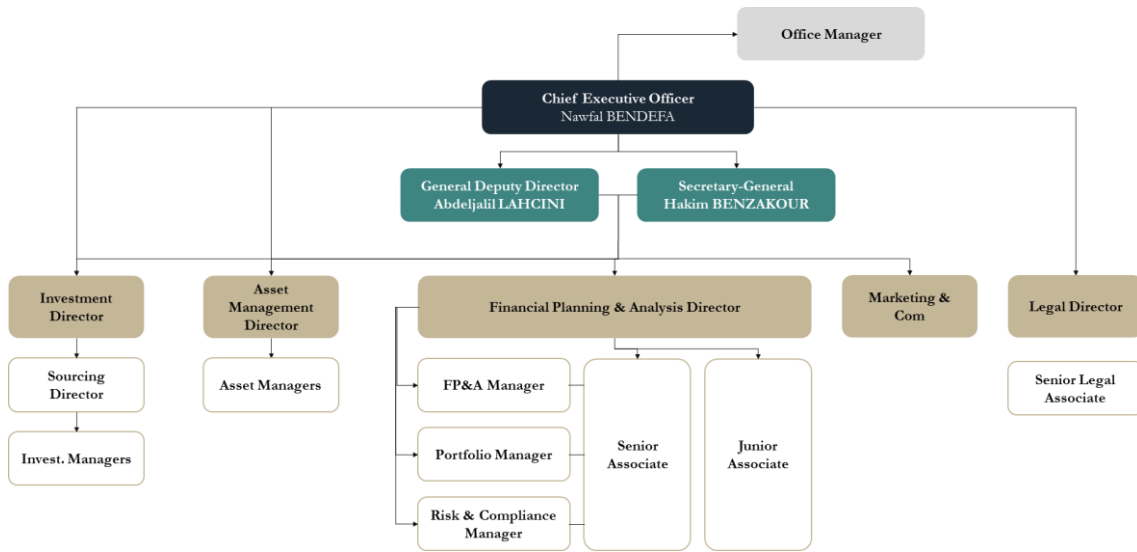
Office Manager

Chief Executive Officer
Nawfal BENDEFA

General Deputy Director
Abdeljalil LAHCINI

Secretary-General
Hakim BENZAKOUR

Investment Director

Asset Management Director

Financial Planning & Analysis Director

Marketing & Com

Legal Director

Sourcing Director

Invest. Managers

Asset Managers

FP&A Manager

Portfolio Manager

Risk & Compliance Manager

Senior Associate

Junior Associate

Senior Legal Associate